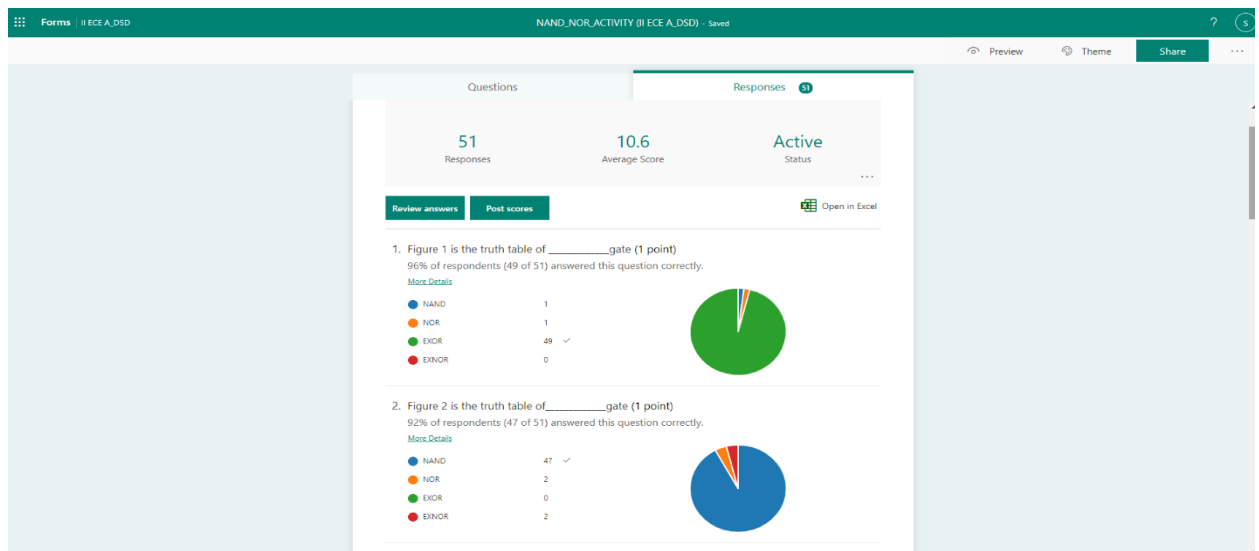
Forms | II ECE A_DSD

NAND_NOR_ACTIVITY (II ECE A_DSD) - Saved

? S

Preview Theme Share ...

Questions

Responses 51

51
Responses

10.6
Average Score

Active
Status

...

Review answers

Post scores

Open in Excel

1. Figure 1 is the truth table of ___________gate (1 point)
96% of respondents (49 of 51) answered this question correctly.
More Details

| | |
|---|---|
| NAND | 1 |
| NOR | 1 |
| EXOR | 49 ✓ |
| EXNOR | 0 |

2. Figure 2 is the truth table of___________gate (1 point)
92% of respondents (47 of 51) answered this question correctly.
More Details

| | |
|---|---|
| NAND | 47 ✓ |
| NOR | 2 |
| EXOR | 0 |
| EXNOR | 2 |